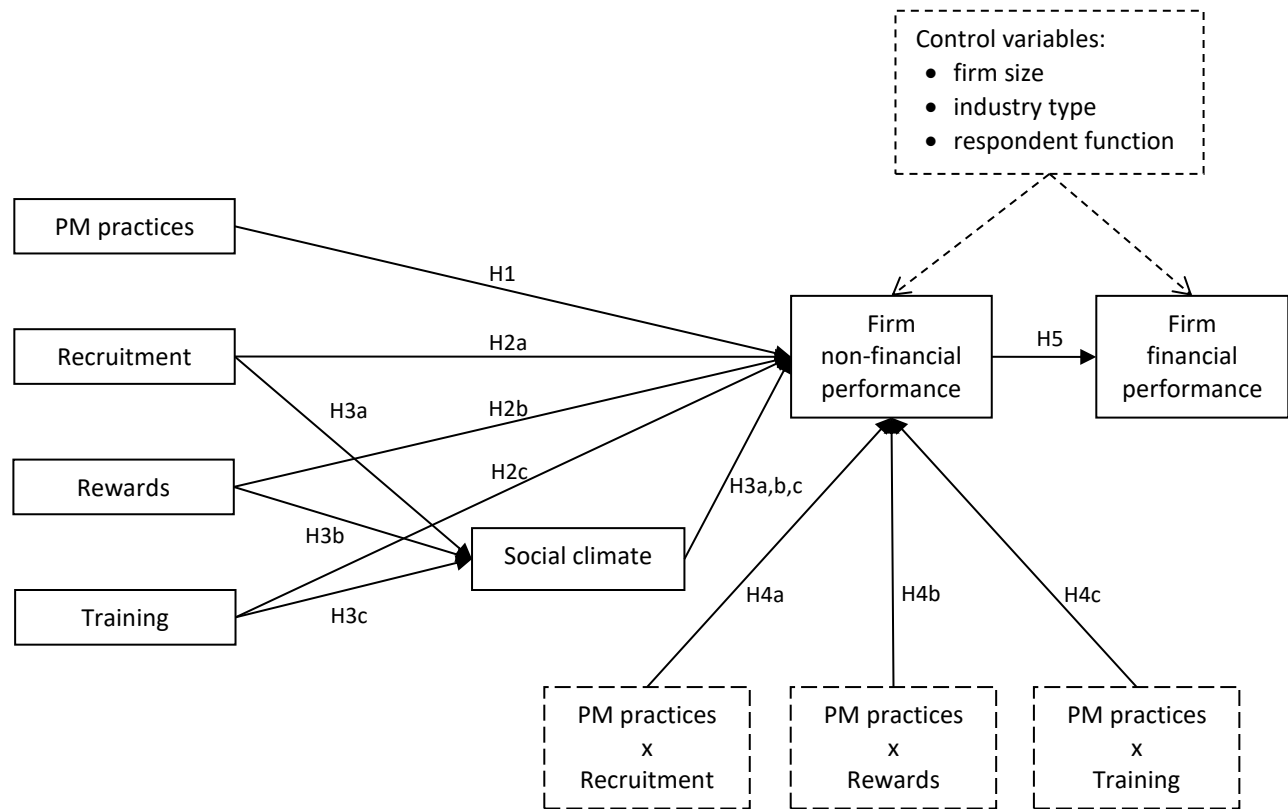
Control variables:
• firm size
• industry type
• respondent function

PM practices

H1

Recruitment

H2a

H3a

H2b

Rewards

H2c

H3b

Training

H3c

Social climate

H3a,b,c

Firm non-financial performance

H5

Firm financial performance

H4a

H4b

H4c

PM practices x Recruitment

PM practices x Rewards

PM practices x Training